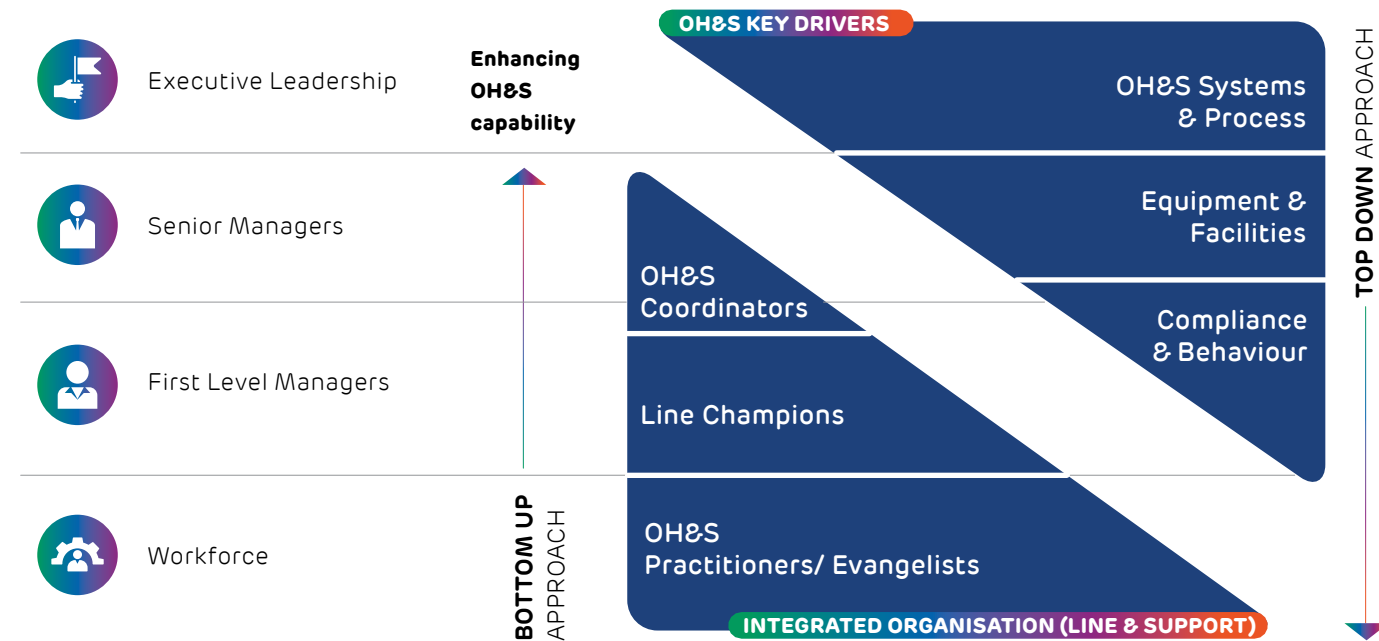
OH&S KEY DRIVERS

Executive Leadership

Enhancing OH&S capability

OH&S Systems & Process

TOP DOWN APPROACH

Senior Managers

Equipment & Facilities

OH&S Coordinators

First Level Managers

Compliance & Behaviour

Line Champions

Workforce

BOTTOM UP APPROACH

OH&S Practitioners/ Evangelists

INTEGRATED ORGANISATION (LINE & SUPPORT)